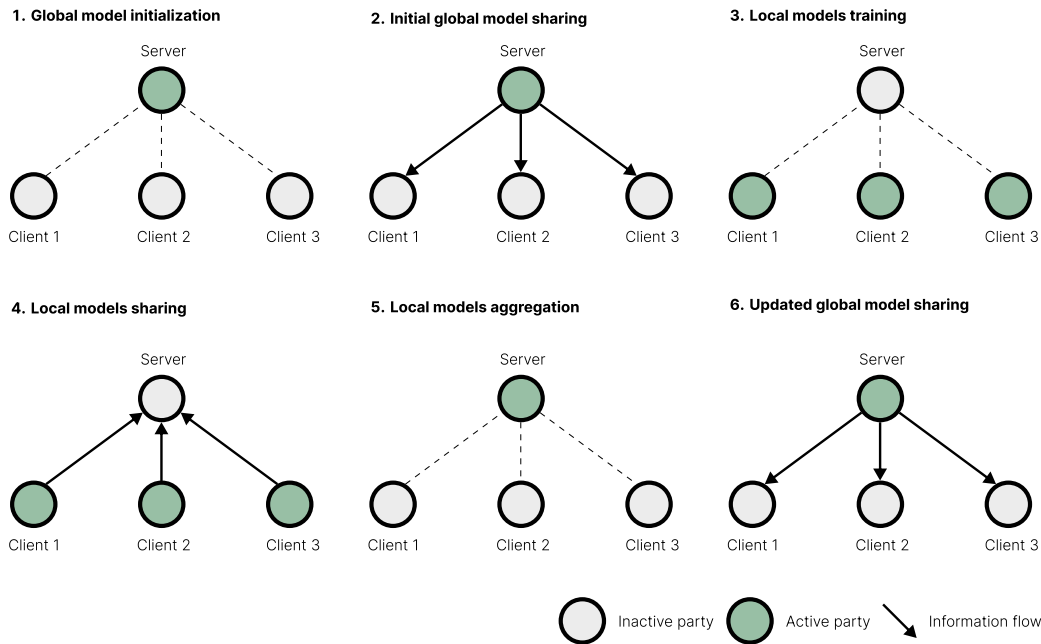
1. Global model initialization

Server

Client 1 Client 2 Client 3

2. Initial global model sharing

Server

Client 1 Client 2 Client 3

3. Local models training

Server

Client 1 Client 2 Client 3

4. Local models sharing

Server

Client 1 Client 2 Client 3

5. Local models aggregation

Server

Client 1 Client 2 Client 3

6. Updated global model sharing

Server

Client 1 Client 2 Client 3

Inactive party Active party Information flow